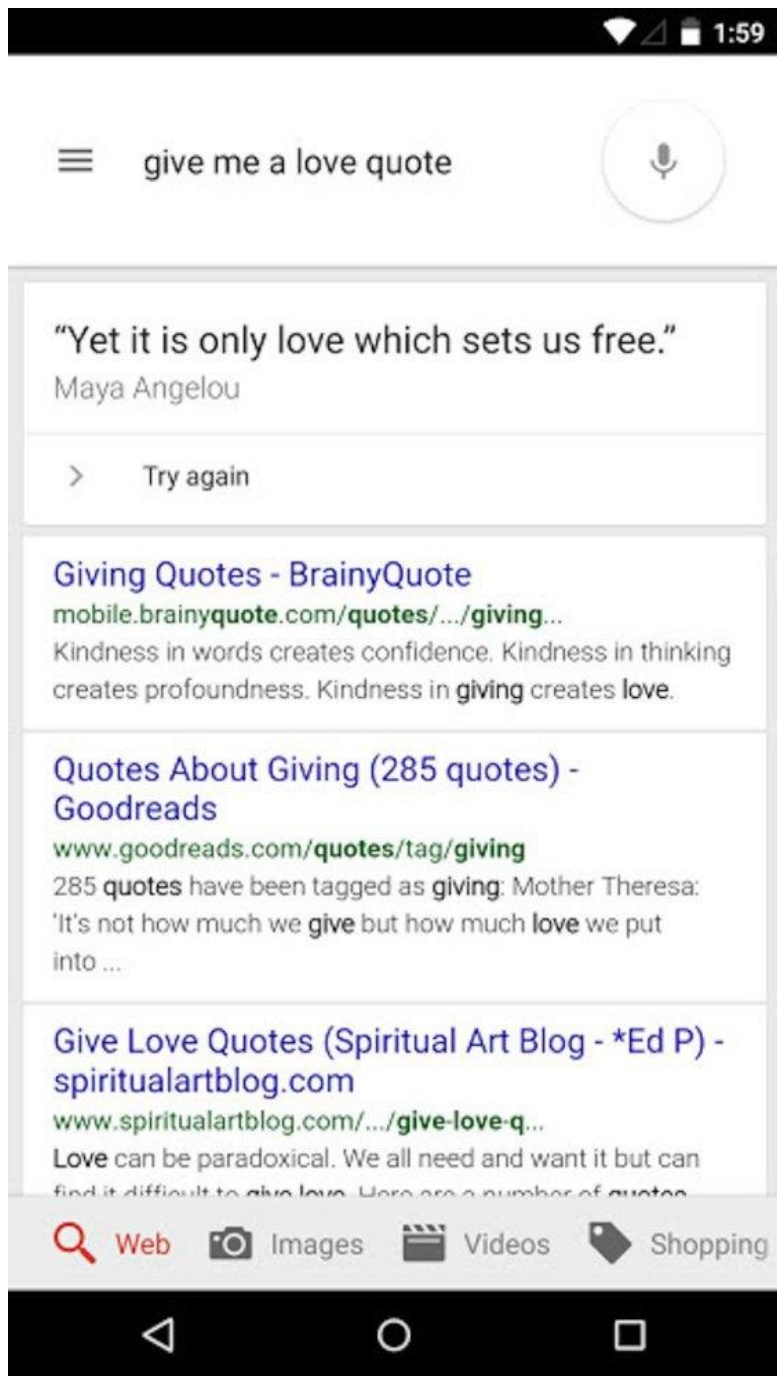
1:59

give me a love quote

"Yet it is only love which sets us free."
Maya Angelou

Try again

Giving Quotes - BrainyQuote
mobile.brainyquote.com/quotes/.../giving...
Kindness in words creates confidence. Kindness in thinking creates profoundness. Kindness in giving creates love.

Quotes About Giving (285 quotes) - Goodreads
www.goodreads.com/quotes/tag/giving
285 quotes have been tagged as giving: Mother Theresa: 'It's not how much we give but how much love we put into ...

Give Love Quotes (Spiritual Art Blog - *Ed P) - spiritualartblog.com
www.spiritualartblog.com/.../give-love-q...
Love can be paradoxical. We all need and want it but can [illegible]

Web Images Videos Shopping